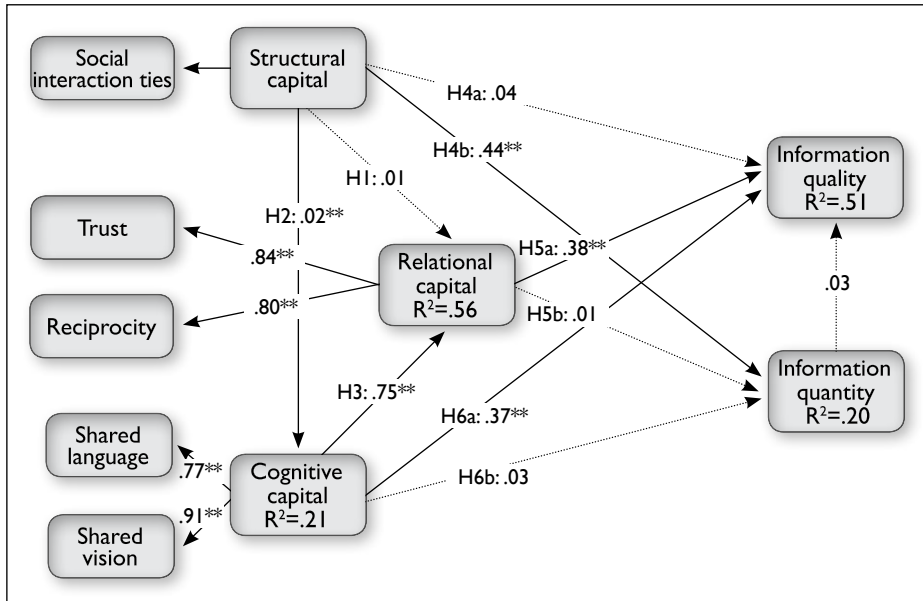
Social interaction ties

Structural capital

H4a: .04

H4b: .44**

H1: .01

H2: .02**

Information quality $R^2$=.51

Trust

.84**

Relational capital $R^2$=.56

H5a: .38**

.80**

Reciprocity

H5b: .01

.03

H3: .75**

H6a: .37**

Information quantity $R^2$=.20

Shared language

.77**

Cognitive capital $R^2$=.21

H6b: .03

.91**

Shared vision